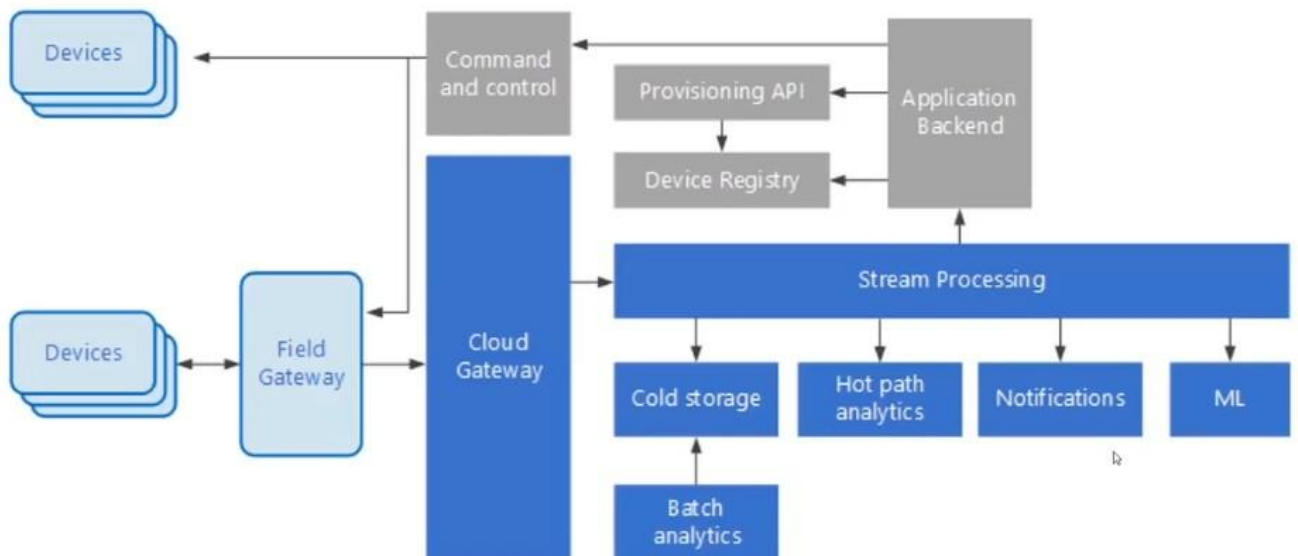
Devices

Command and control

Provisioning API

Application Backend

Device Registry

Stream Processing

Devices

Field Gateway

Cloud Gateway

Cold storage

Hot path analytics

Notifications

ML

Batch analytics